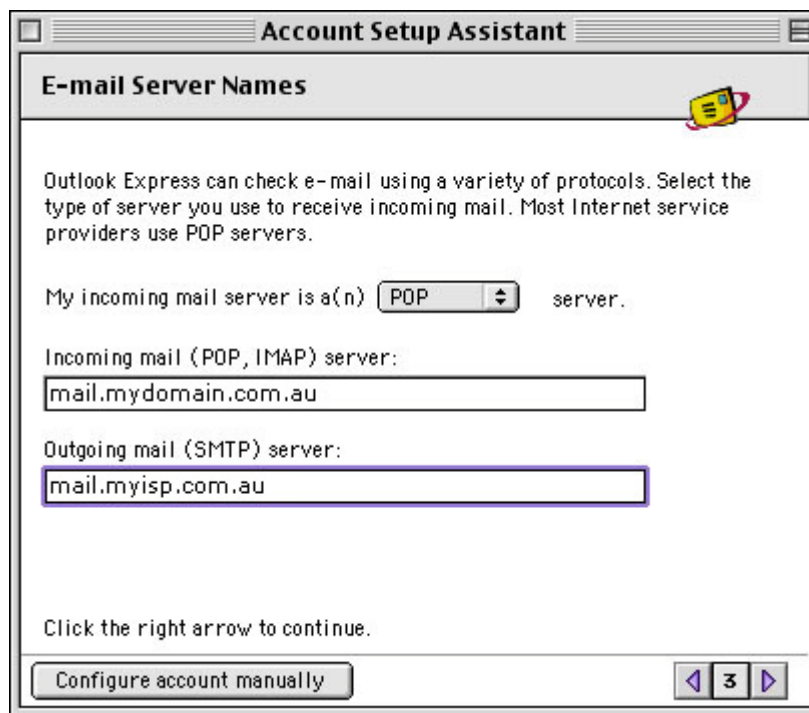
Account Setup Assistant

E-mail Server Names

Outlook Express can check e-mail using a variety of protocols. Select the type of server you use to receive incoming mail. Most Internet service providers use POP servers.

My incoming mail server is a(n) POP server.

Incoming mail (POP, IMAP) server:

mail.mydomain.com.au

Outgoing mail (SMTP) server:

mail.myisp.com.au

Click the right arrow to continue.

Configure account manually

3